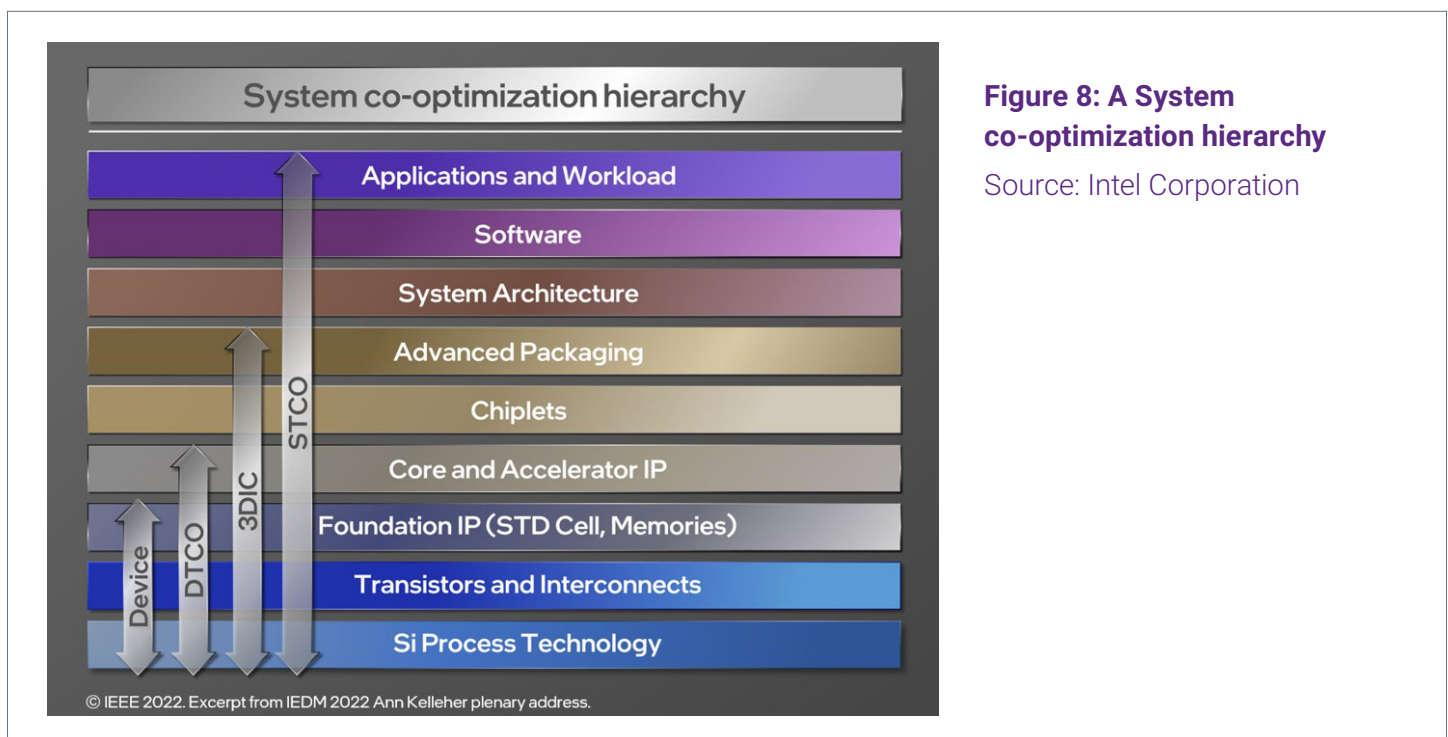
System co-optimization hierarchy

Applications and Workload

Software

System Architecture

Advanced Packaging

Chiplets

Core and Accelerator IP

Foundation IP (STD Cell, Memories)

Transistors and Interconnects

Si Process Technology

Device

DTCO

3DIC

STCO

© IEEE 2022. Excerpt from IEDM 2022 Ann Kelleher plenary address.

Figure 8: A System co-optimization hierarchy

Source: Intel Corporation